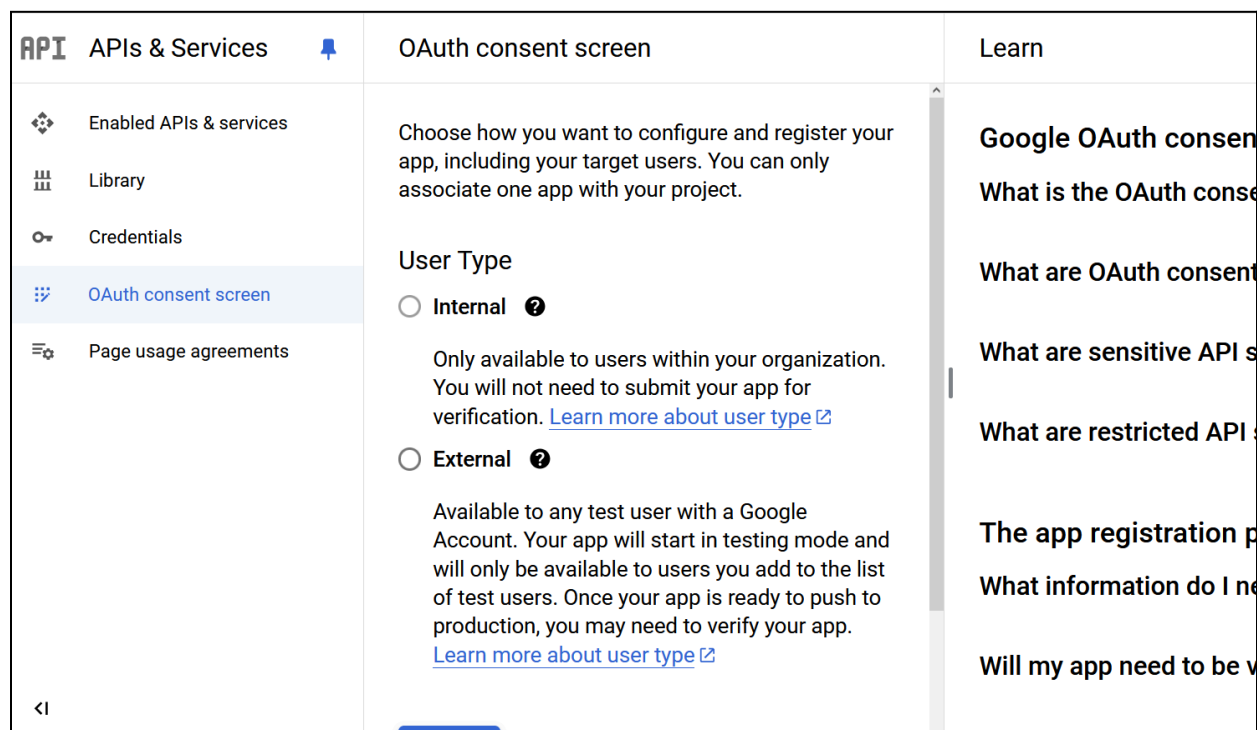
API APIs & Services

Enabled APIs & services

Library

Credentials

OAuth consent screen

Page usage agreements

<I

OAuth consent screen

Choose how you want to configure and register your app, including your target users. You can only associate one app with your project.

User Type

Internal

Only available to users within your organization. You will not need to submit your app for verification. Learn more about user type

External

Available to any test user with a Google Account. Your app will start in testing mode and will only be available to users you add to the list of test users. Once your app is ready to push to production, you may need to verify your app. Learn more about user type

Learn

Google OAuth consen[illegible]

What is the OAuth conse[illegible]

What are OAuth consent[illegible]

What are sensitive API s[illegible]

What are restricted API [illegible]

The app registration p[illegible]

What information do I ne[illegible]

Will my app need to be v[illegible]